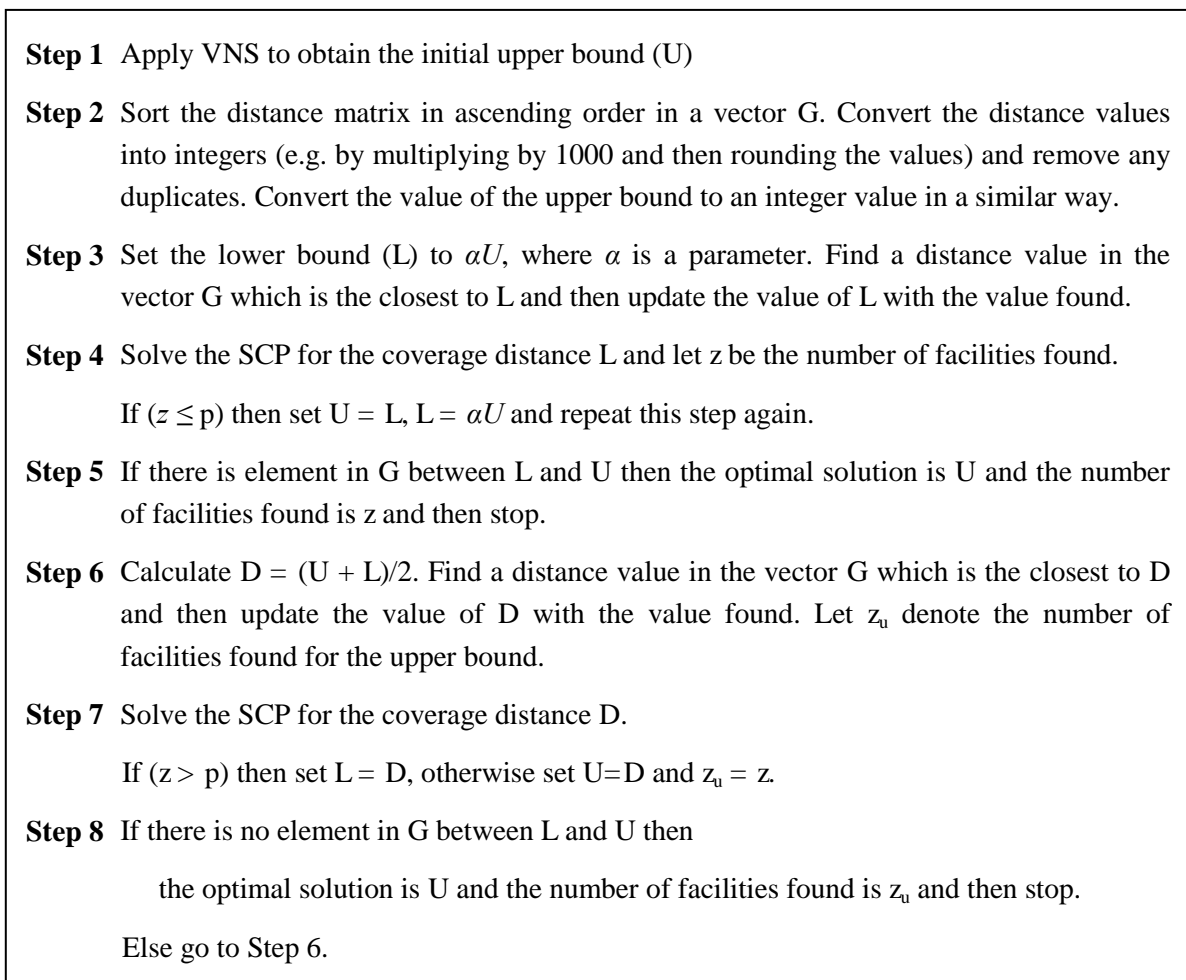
**Step 1** Apply VNS to obtain the initial upper bound (U)

**Step 2** Sort the distance matrix in ascending order in a vector G. Convert the distance values into integers (e.g. by multiplying by 1000 and then rounding the values) and remove any duplicates. Convert the value of the upper bound to an integer value in a similar way.

**Step 3** Set the lower bound (L) to $\alpha U$, where $\alpha$ is a parameter. Find a distance value in the vector G which is the closest to L and then update the value of L with the value found.

**Step 4** Solve the SCP for the coverage distance L and let z be the number of facilities found.

If ($z \leq$ p) then set U = L, L = $\alpha U$ and repeat this step again.

**Step 5** If there is element in G between L and U then the optimal solution is U and the number of facilities found is z and then stop.

**Step 6** Calculate D = (U + L)/2. Find a distance value in the vector G which is the closest to D and then update the value of D with the value found. Let $z_u$ denote the number of facilities found for the upper bound.

**Step 7** Solve the SCP for the coverage distance D.

If (z > p) then set L = D, otherwise set U=D and $z_u$ = z.

**Step 8** If there is no element in G between L and U then

the optimal solution is U and the number of facilities found is $z_u$ and then stop.

Else go to Step 6.